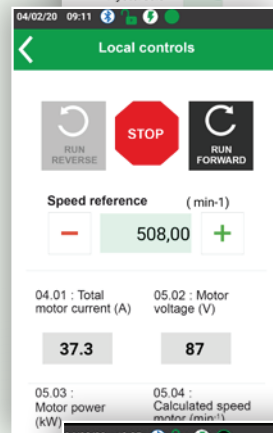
04/02/20 09:11

Local controls

RUN REVERSE

STOP

RUN FORWARD

Speed reference

( min-1)

−

508,00

+

04.01 : Total motor current (A)

05.02 : Motor voltage (V)

37.3

87

05.03 : Motor power (kW)

05.04 : Calculated speed motor (min-1)